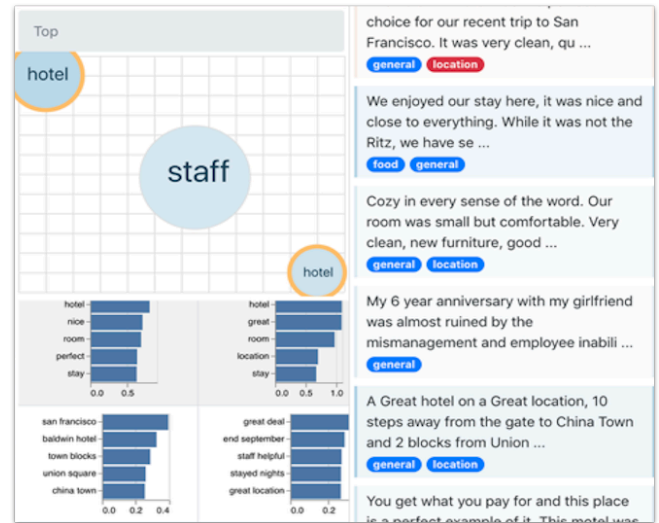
Top

hotel

staff

hotel

hotel
nice
room
perfect
stay

0.0 0.5

hotel
great
room
location
stay

0.0 0.5 1.0

san francisco
baldwin hotel
town blocks
union square
china town

0.0 0.2 0.4

great deal
end september
staff helpful
stayed nights
great location

0.0 0.2

choice for our recent trip to San Francisco. It was very clean, qu ...

general location

We enjoyed our stay here, it was nice and close to everything. While it was not the Ritz, we have se ...

food general

Cozy in every sense of the word. Our room was small but comfortable. Very clean, new furniture, good ...

general location

My 6 year anniversary with my girlfriend was almost ruined by the mismanagement and employee inabili ...

general

A Great hotel on a Great location, 10 steps away from the gate to China Town and 2 blocks from Union ...

general location

You get what you pay for and this place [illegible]